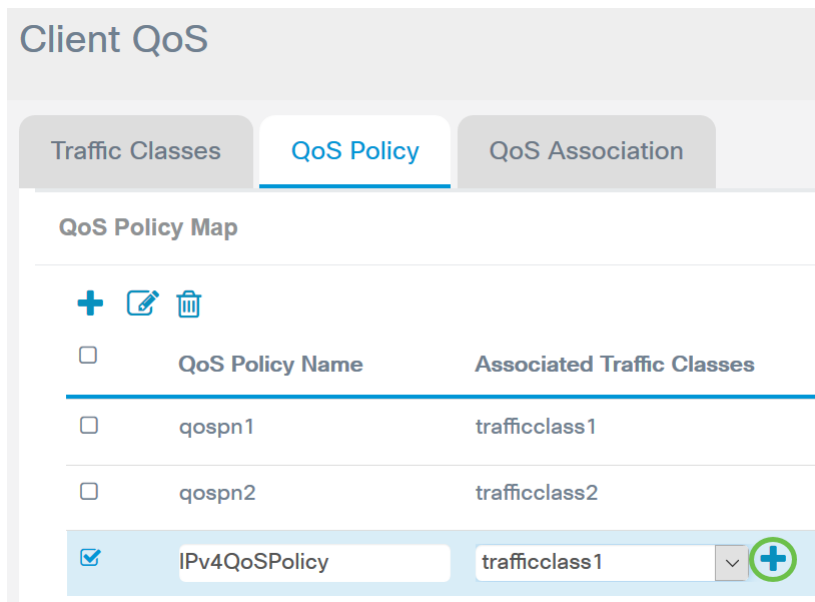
Client QoS

Traffic Classes | QoS Policy | QoS Association

QoS Policy Map

| QoS Policy Name | Associated Traffic Classes |
|---|---|
| qospn1 | trafficclass1 |
| qospn2 | trafficclass2 |
| IPv4QoSPolicy | trafficclass1 |